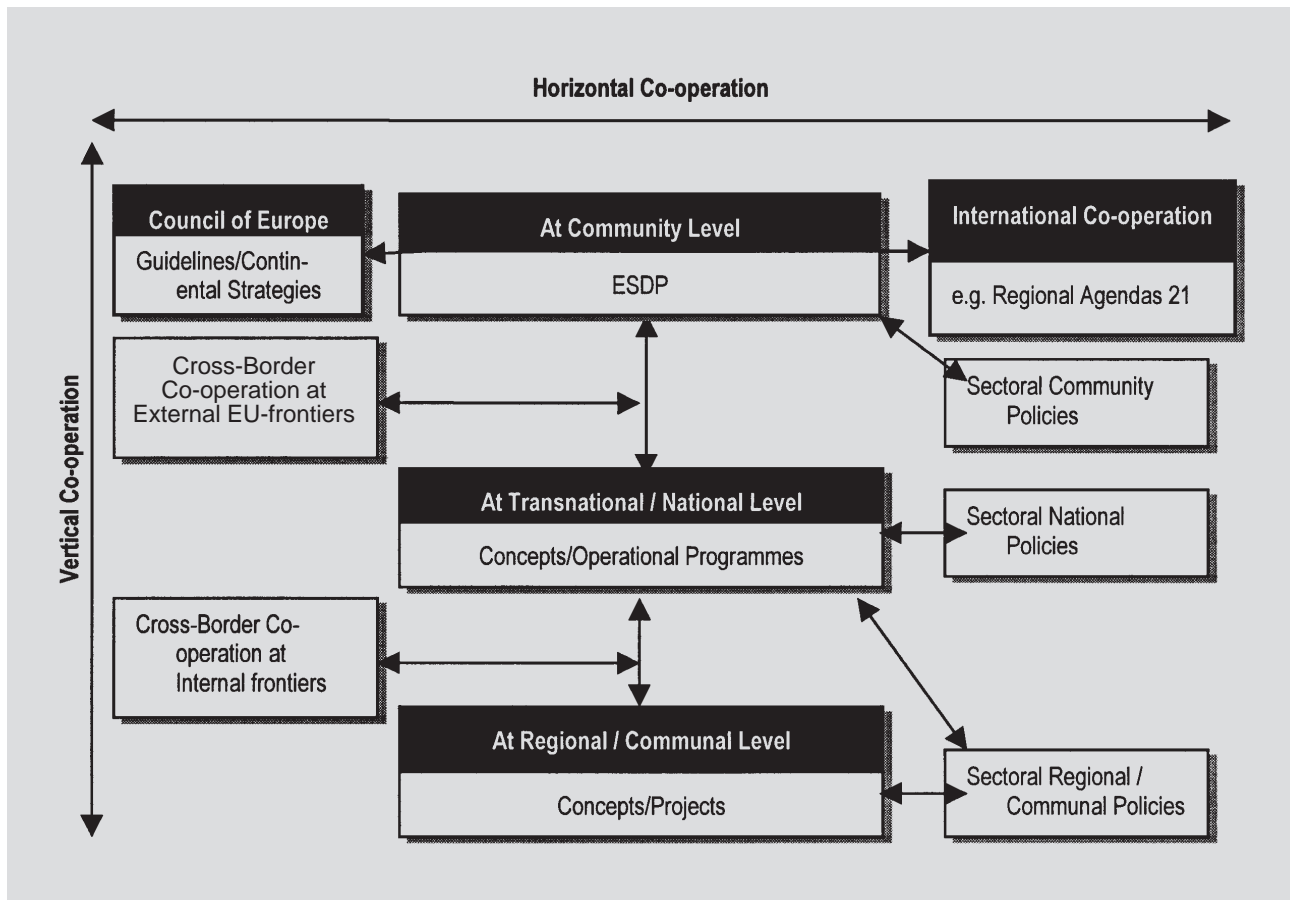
Horizontal Co-operation

Vertical Co-operation

Council of Europe

Guidelines/Continental Strategies

At Community Level

ESDP

International Co-operation

e.g. Regional Agendas 21

Cross-Border Co-operation at External EU-frontiers

Sectoral Community Policies

At Transnational / National Level

Concepts/Operational Programmes

Sectoral National Policies

Cross-Border Co-operation at Internal frontiers

At Regional / Communal Level

Concepts/Projects

Sectoral Regional / Communal Policies